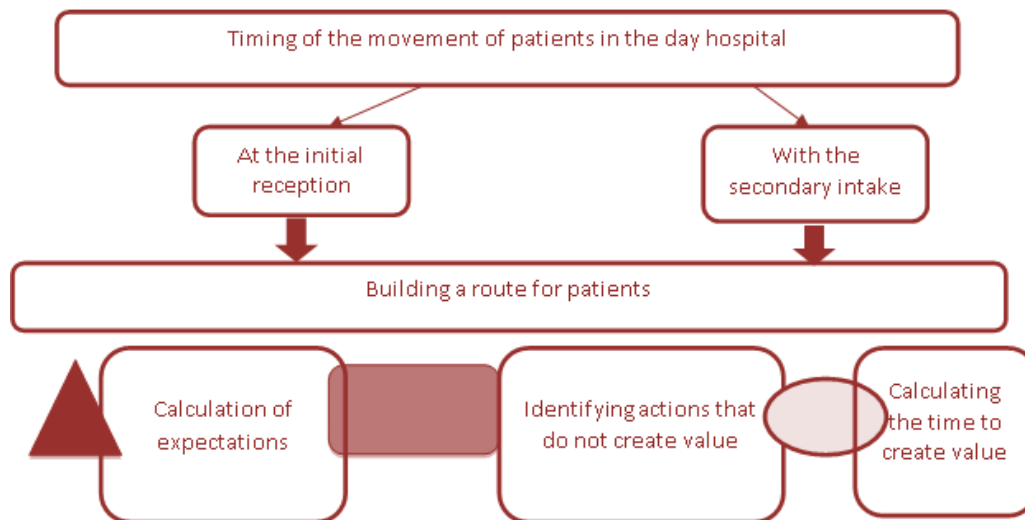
Timing of the movement of patients in the day hospital

At the initial reception

With the secondary intake

Building a route for patients

Calculation of expectations

Identifying actions that do not create value

Calculating the time to create value